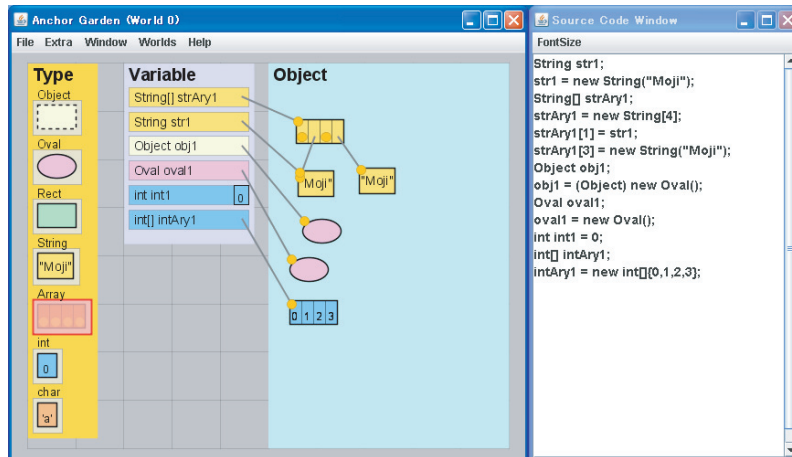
Anchor Garden (World 0)

File Extra Window Worlds Help

Type

Object

Oval

Rect

String

"Moji"

Array

int

0

char

'a'

Variable

String[] strAry1

String str1

Object obj1

Oval oval1

int int1 0

int[] intAry1

Object

"Moji"

"Moji"

0 1 2 3

Source Code Window

FontSize

String str1;
str1 = new String("Moji");
String[] strAry1;
strAry1 = new String[4];
strAry1[1] = str1;
strAry1[3] = new String("Moji");
Object obj1;
obj1 = (Object) new Oval();
Oval oval1;
oval1 = new Oval();
int int1 = 0;
int[] intAry1;
intAry1 = new int[]{0,1,2,3};